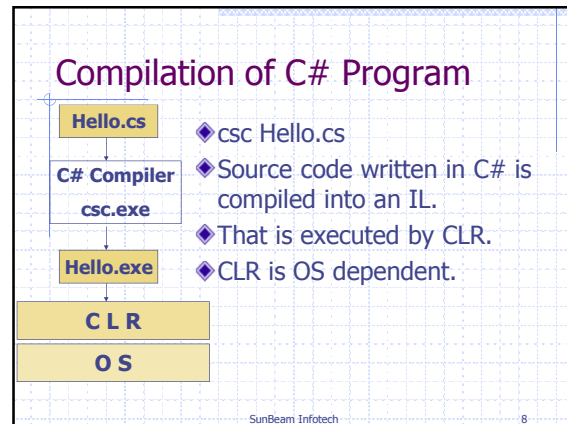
Compilation of C# Program

Hello.cs

C# Compiler

csc.exe

Hello.exe

C L R

O S

◆csc Hello.cs
◆Source code written in C# is compiled into an IL.
◆That is executed by CLR.
◆CLR is OS dependent.

SunBeam Infotech

8